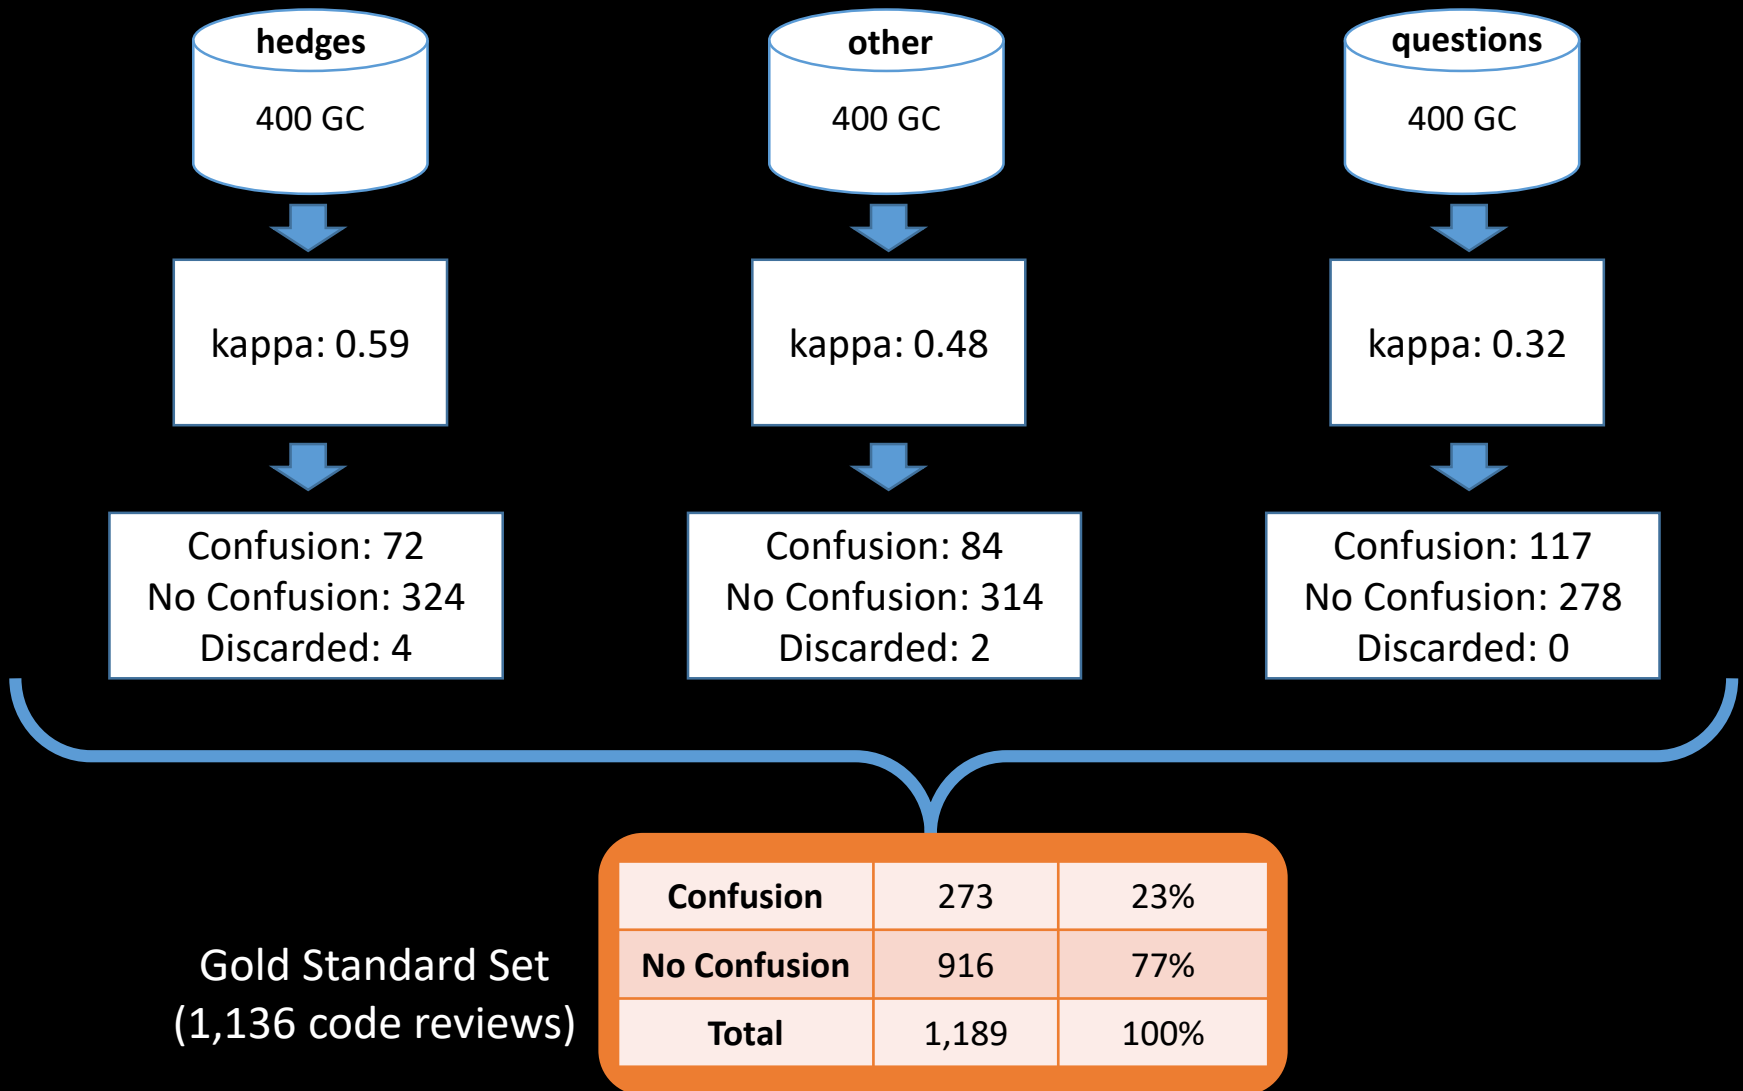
hedges
400 GC

kappa: 0.59

Confusion: 72
No Confusion: 324
Discarded: 4

other
400 GC

kappa: 0.48

Confusion: 84
No Confusion: 314
Discarded: 2

questions
400 GC

kappa: 0.32

Confusion: 117
No Confusion: 278
Discarded: 0

Gold Standard Set
(1,136 code reviews)

| Confusion | 273 | 23% |
|---|---|---|
| No Confusion | 916 | 77% |
| Total | 1,189 | 100% |